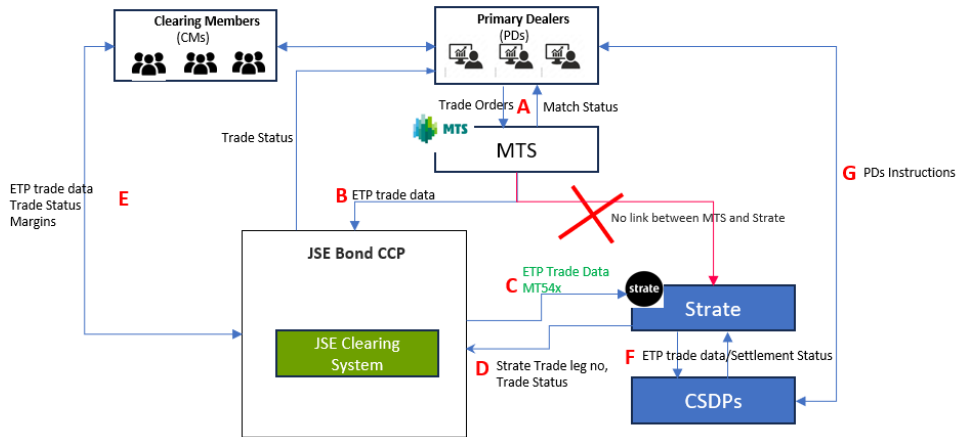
Clearing Members
(CMs)

Primary Dealers
(PDs)

Trade Orders
A
Match Status

MTS
MTS

Trade Status

ETP trade data
Trade Status
Margins

E

B ETP trade data

No link between MTS and Strate

G PDs Instructions

JSE Bond CCP

JSE Clearing System

C ETP Trade Data
MT54x

strate
Strate

D Strate Trade leg no, Trade Status

F ETP trade data/Settlement Status

CSDPs